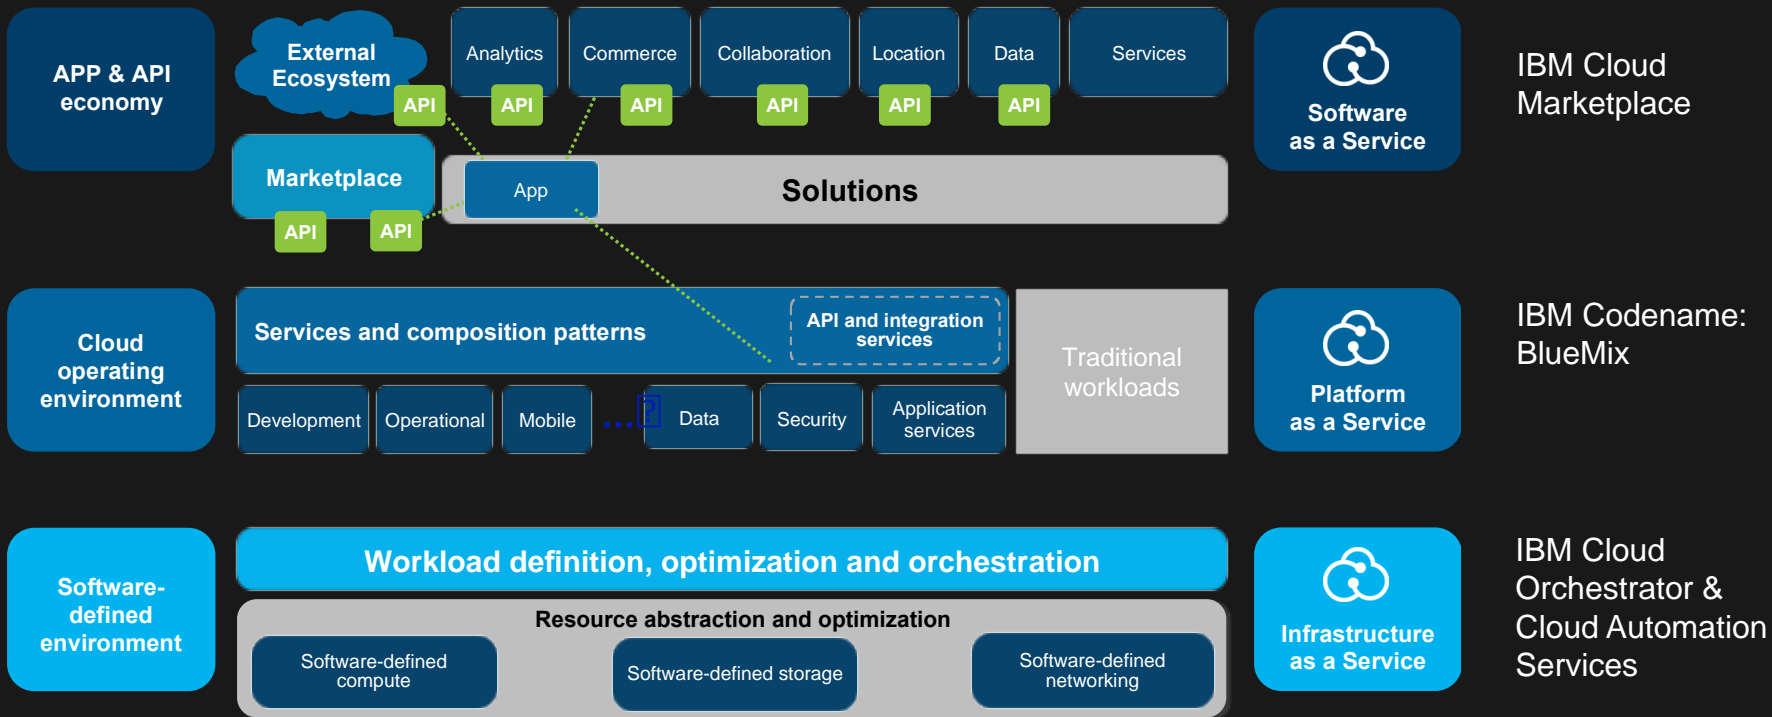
APP & API economy

External Ecosystem

API

Analytics

API

Commerce

API

Collaboration

API

Location

API

Data

API

Services

Software as a Service

IBM Cloud Marketplace

Marketplace

API

API

App

Solutions

Cloud operating environment

Services and composition patterns

API and integration services

Traditional workloads

Platform as a Service

IBM Codename: BlueMix

Development

Operational

Mobile

...

Data

Security

Application services

Software-defined environment

Workload definition, optimization and orchestration

Resource abstraction and optimization

Software-defined compute

Software-defined storage

Software-defined networking

Infrastructure as a Service

IBM Cloud Orchestrator & Cloud Automation Services